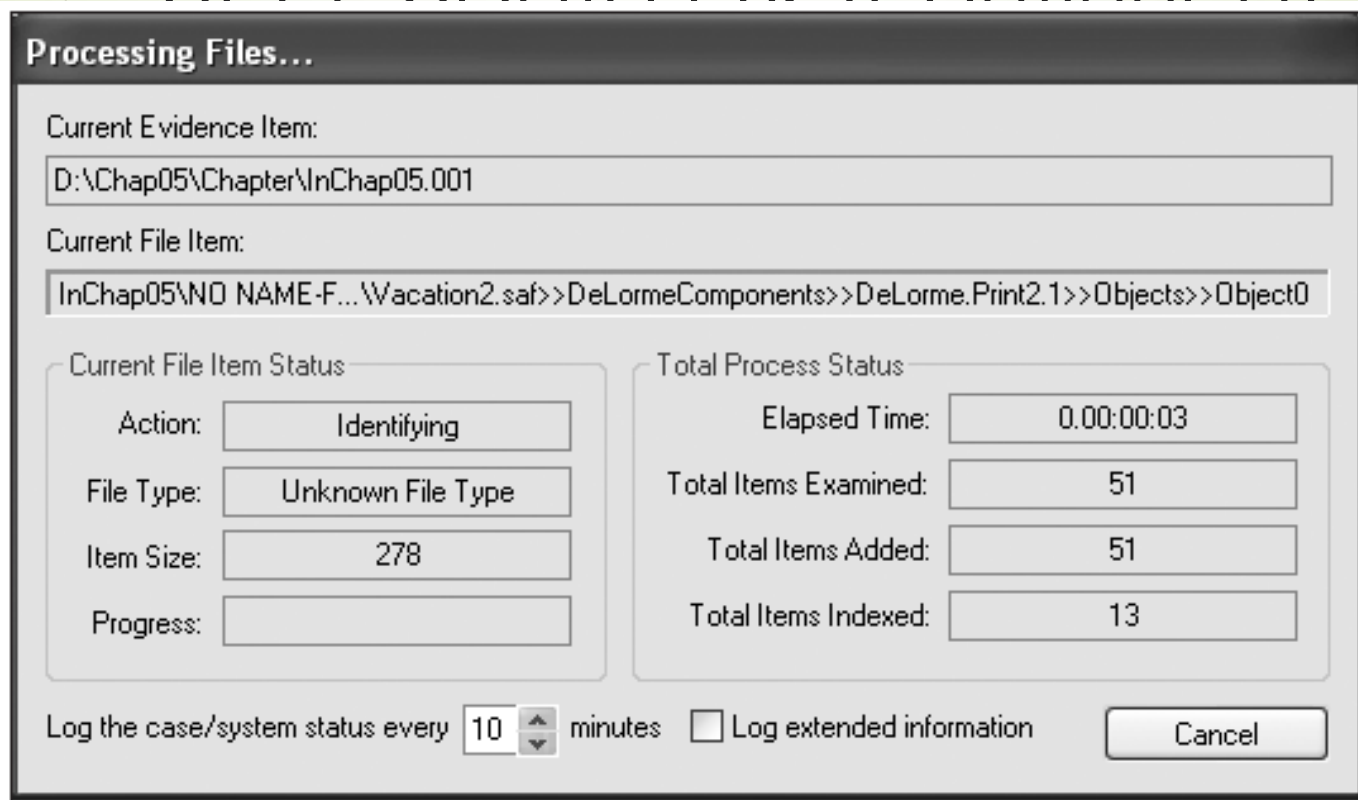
Processing Files...

Current Evidence Item:

D:\Chap05\Chapter\InChap05.001

Current File Item:

InChap05\NO NAME-F...\Vacation2.saf>>DeLormeComponents>>DeLorme.Print2.1>>Objects>>Object0

Current File Item Status

Action: Identifying

File Type: Unknown File Type

Item Size: 278

Progress:

Total Process Status

Elapsed Time: 0.00:00:03

Total Items Examined: 51

Total Items Added: 51

Total Items Indexed: 13

Log the case/system status every 10 minutes

Log extended information

Cancel